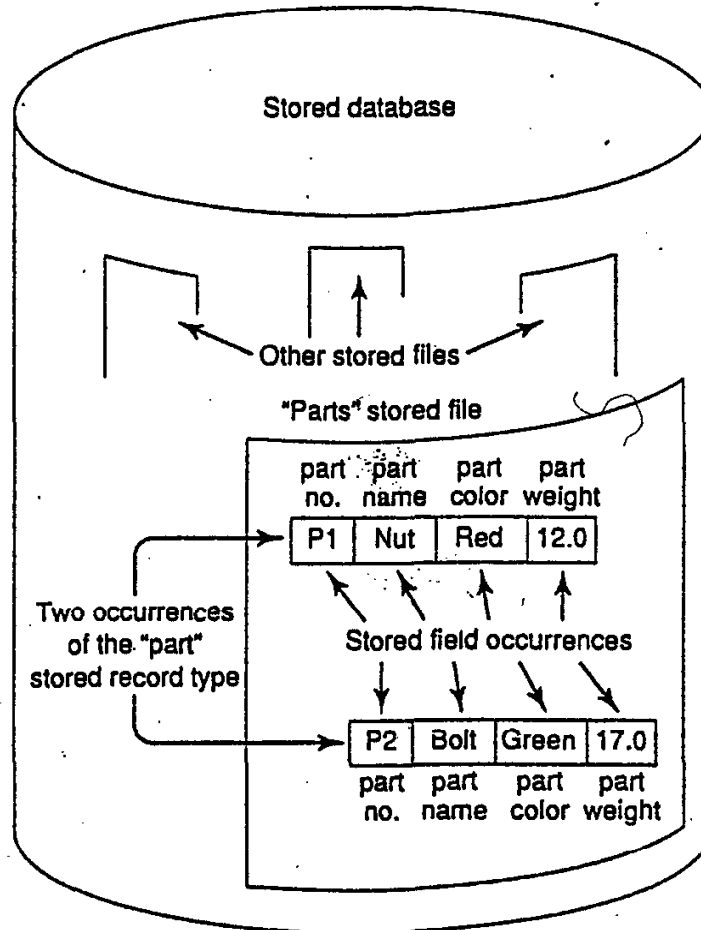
Stored database

Other stored files

"Parts" stored file

part no.
part name
part color
part weight

| P1 | Nut | Red | 12.0 |
|---|---|---|---|

Two occurrences of the "part" stored record type

Stored field occurrences

| P2 | Bolt | Green | 17.0 |
|---|---|---|---|

part no.
part name
part color
part weight